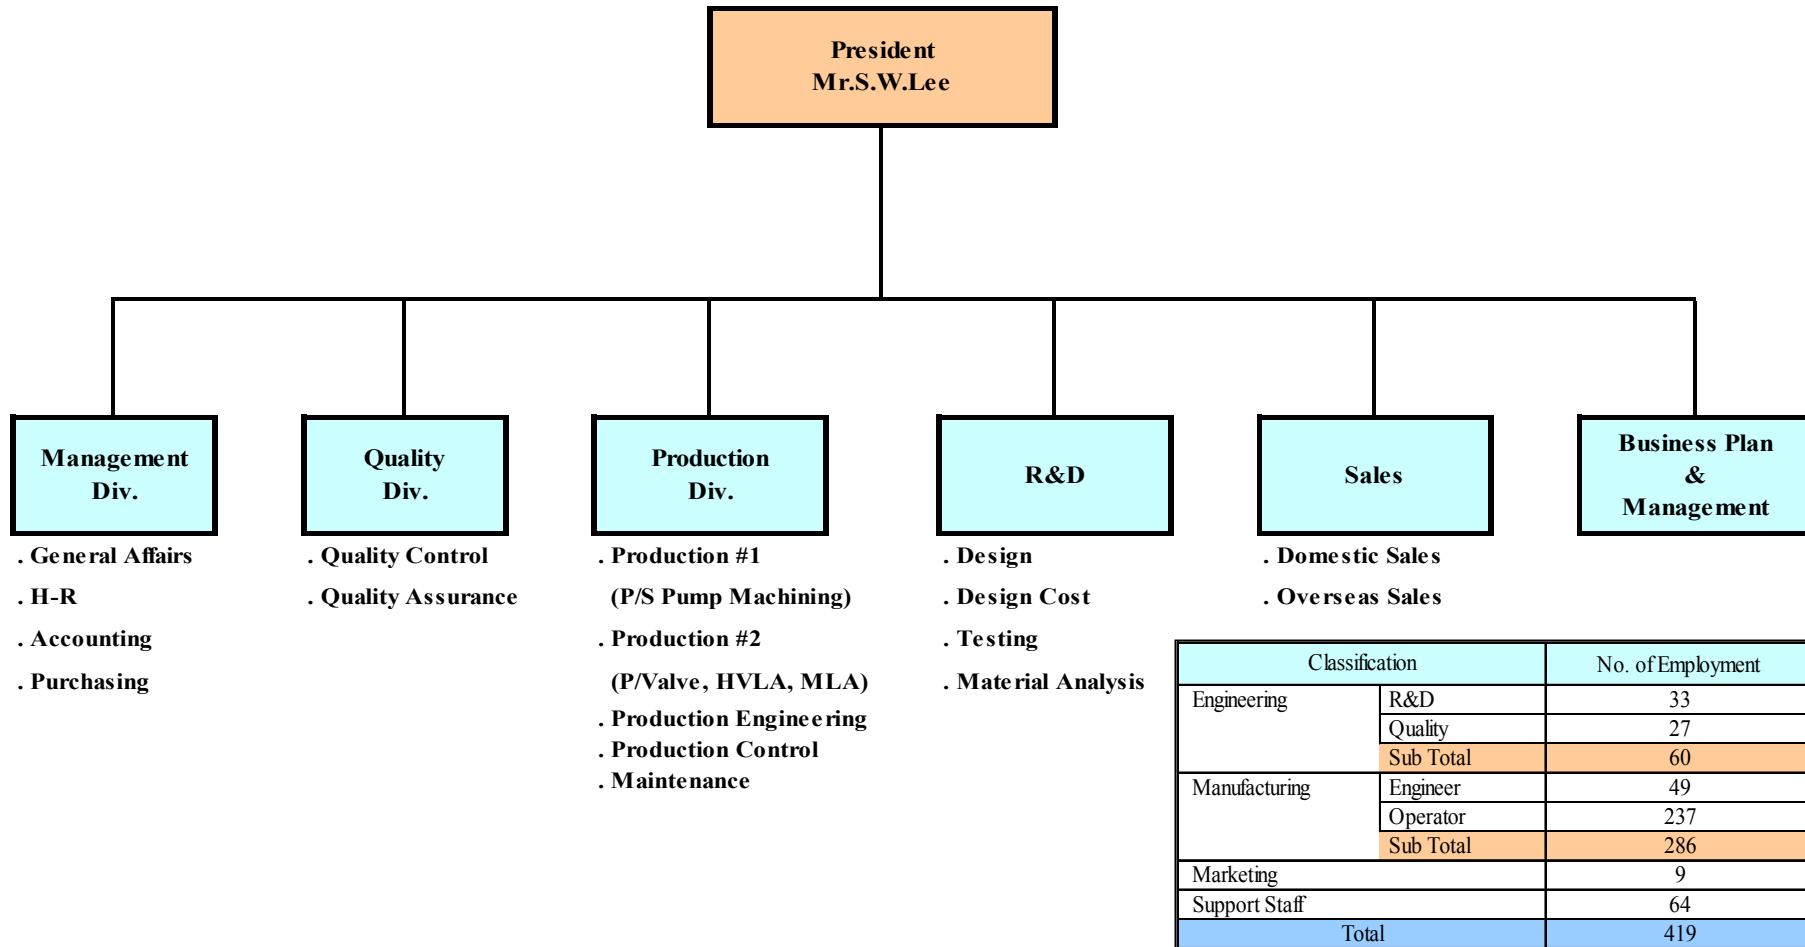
President
Mr.S.W.Lee

Management Div.
. General Affairs
. H-R
. Accounting
. Purchasing

Quality Div.
. Quality Control
. Quality Assurance

Production Div.
. Production #1
(P/S Pump Machining)
. Production #2
(P/Valve, HVLA, MLA)
. Production Engineering
. Production Control
. Maintenance

R&D
. Design
. Design Cost
. Testing
. Material Analysis

Sales
. Domestic Sales
. Overseas Sales

Business Plan & Management

| Classification | | No. of Employment |
|---|---|---|
| Engineering | R&D | 33 |
| | Quality | 27 |
| | Sub Total | 60 |
| Manufacturing | Engineer | 49 |
| | Operator | 237 |
| | Sub Total | 286 |
| Marketing | | 9 |
| Support Staff | | 64 |
| Total | | 419 |